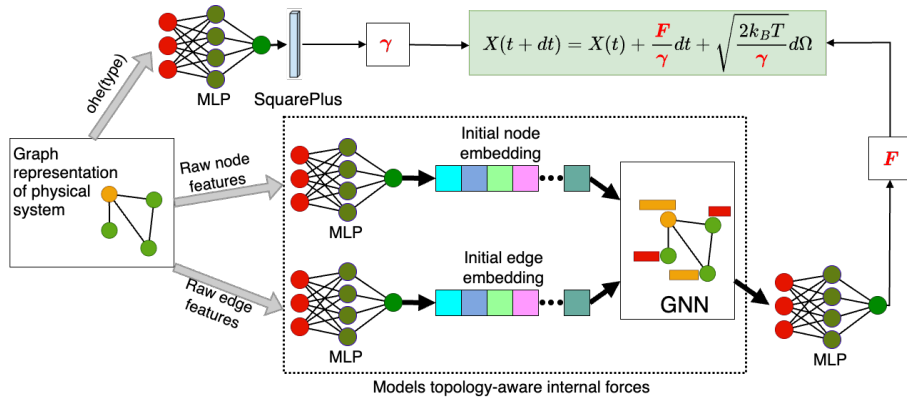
ohe(type)

MLP

SquarePlus

$\gamma$

$X(t+dt) = X(t) + \frac{F}{\gamma}dt + \sqrt{\frac{2k_BT}{\gamma}}d\Omega$

Graph representation of physical system

Raw node features

MLP

Initial node embedding

Raw edge features

MLP

Initial edge embedding

GNN

$F$

MLP

Models topology-aware internal forces